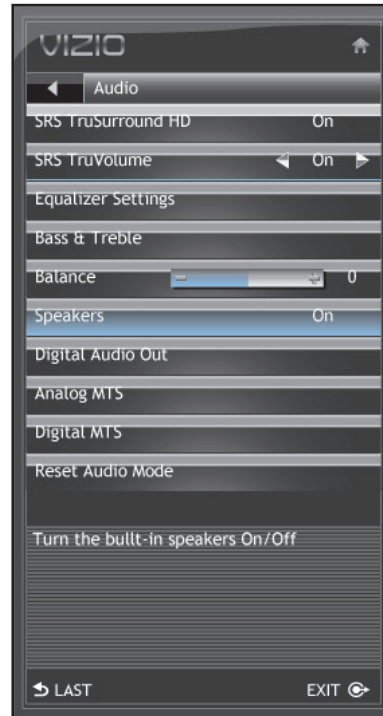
VIZIO

Audio

SRS TruSurround HD On

SRS TruVolume On

Equalizer Settings

Bass & Treble

Balance − + 0

Speakers On

Digital Audio Out

Analog MTS

Digital MTS

Reset Audio Mode

Turn the built-in speakers On/Off

LAST

EXIT